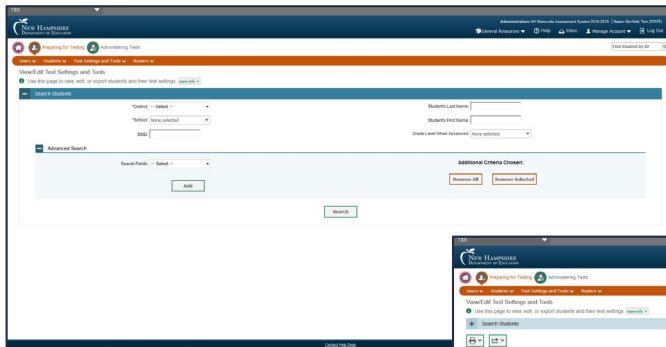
TIDE

NEW HAMPSHIRE
DEPARTMENT OF EDUCATION

Administration: NH Statewide Assessment System 2018-2019 | Dawn Giuffrida, Test (STATE)

General Resources ▾ Help Inbox Manage Account ▾ Log Out

Preparing for Testing Administering Tests

Find Student by ID

Users ▾ Students ▾ Test Settings and Tools ▾ Rosters ▾

View/Edit Test Settings and Tools

Use this page to view, edit, or export students and their test settings. more info ▾

Search Students

*District: -- Select --

*School: None selected

SSID:

Student's Last Name:

Student's First Name:

Grade Level When Assessed: None selected

Advanced Search

Search Fields: -- Select --

Add

Additional Criteria Chosen:

Remove All

Remove Selected

Search

Contact Help Desk

TIDE

NEW HAMPSHIRE
DEPARTMENT OF EDUCATION

Preparing for Testing Administering Tests

Users ▾ Students ▾ Test Settings and Tools ▾ Rosters ▾

View/Edit Test Settings and Tools

Use this page to view, edit, or export students and their test settings. more info ▾

Search Students